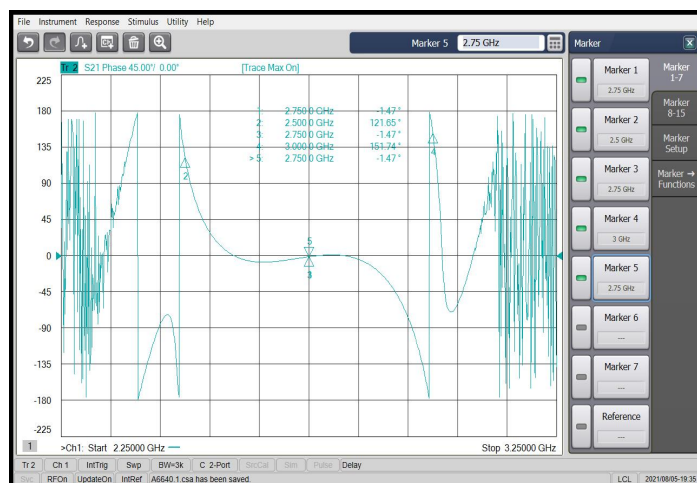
File Instrument Response Stimulus Utility Help

Marker 5 2.75 GHz

Marker

Tr 2 S21 Phase 45.00°/ 0.00° [Trace Max On]

| | | |
|---|---|---|
| 1: | 2.750 0 GHz | -1.47 ° |
| 2: | 2.500 0 GHz | 121.65 ° |
| 3: | 2.750 0 GHz | -1.47 ° |
| 4: | 3.000 0 GHz | 151.74 ° |
| > 5: | 2.750 0 GHz | -1.47 ° |

225
180
135
90
45
0
-45
-90
-135
-180
-225

2
5
3
4

1 >Ch1: Start 2.25000 GHz Stop 3.25000 GHz

Marker 1 2.75 GHz
Marker 2 2.5 GHz
Marker 3 2.75 GHz
Marker 4 3 GHz
Marker 5 2.75 GHz
Marker 6 ---
Marker 7 ---
Reference ---

Marker 1-7
Marker 8-15
Marker Setup
Marker → Functions

Tr 2 | Ch 1 | IntTrig | Swp | BW=3k | C 2-Port | SrcCal | Sim | Pulse | Delay
Svc | RFOn | UpdateOn | IntRef | A6640.1.csa has been saved. LCL 2021/08/05 19:35